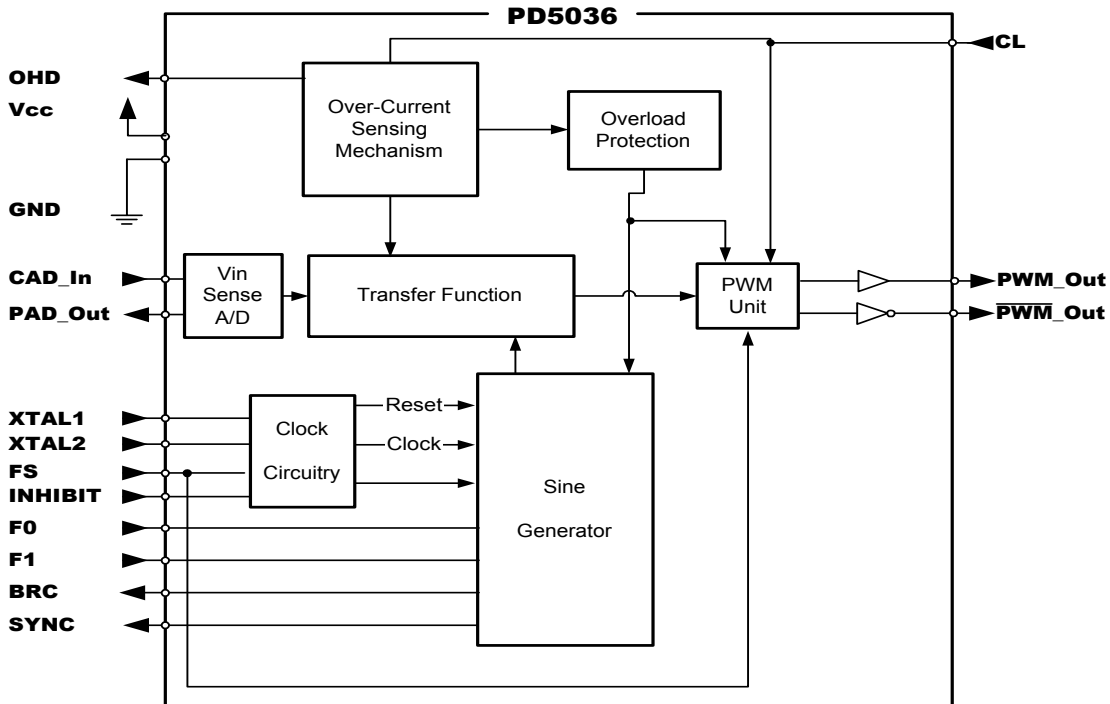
PD5036

OHD

Vcc

GND

CAD_In

PAD_Out

XTAL1

XTAL2

FS

INHIBIT

F0

F1

BRC

SYNC

CL

Over-Current Sensing Mechanism

Overload Protection

Vin Sense A/D

Transfer Function

PWM Unit

PWM_Out

$\overline{\text{PWM}}$_Out

Clock Circuitry

Reset

Clock

Sine Generator